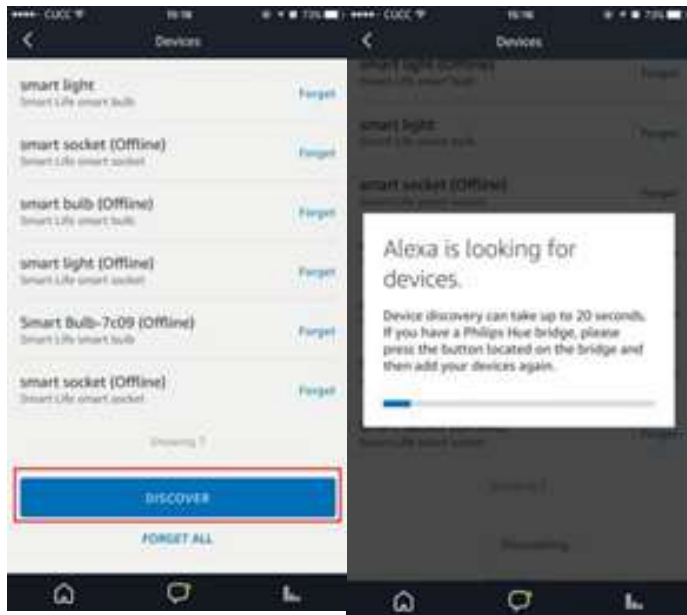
CUCC 15:16 73%

Devices

smart light
Smart Life smart bulb
Forget

smart socket (Offline)
Smart Life smart socket
Forget

smart bulb (Offline)
Smart Life smart bulb
Forget

smart light (Offline)
Smart Life smart socket
Forget

Smart Bulb-7c09 (Offline)
Smart Life smart bulb
Forget

smart socket (Offline)
Smart Life smart socket
Forget

Showing 7

DISCOVER

FORGET ALL

CUCC 15:16 73%

Devices

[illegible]
Forget

smart light
Smart Life smart bulb
Forget

smart socket (Offline)
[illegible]
Forget

Alexa is looking for devices.

Device discovery can take up to 20 seconds. If you have a Philips Hue bridge, please press the button located on the bridge and then add your devices again.

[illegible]
Forget

Showing 7

Discovering